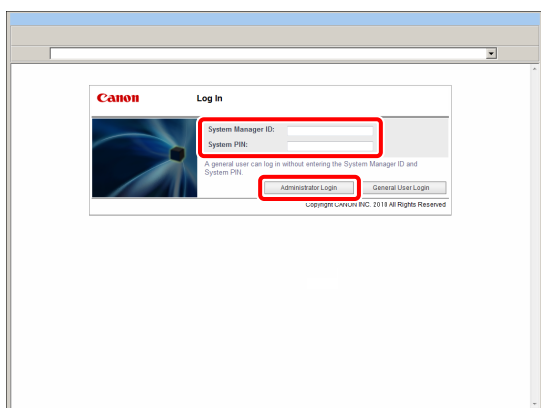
Canon

Log In

System Manager ID:

System PIN:

A general user can log in without entering the System Manager ID and System PIN.

Administrator Login

General User Login

Copyright CANON INC. 2018 All Rights Reserved